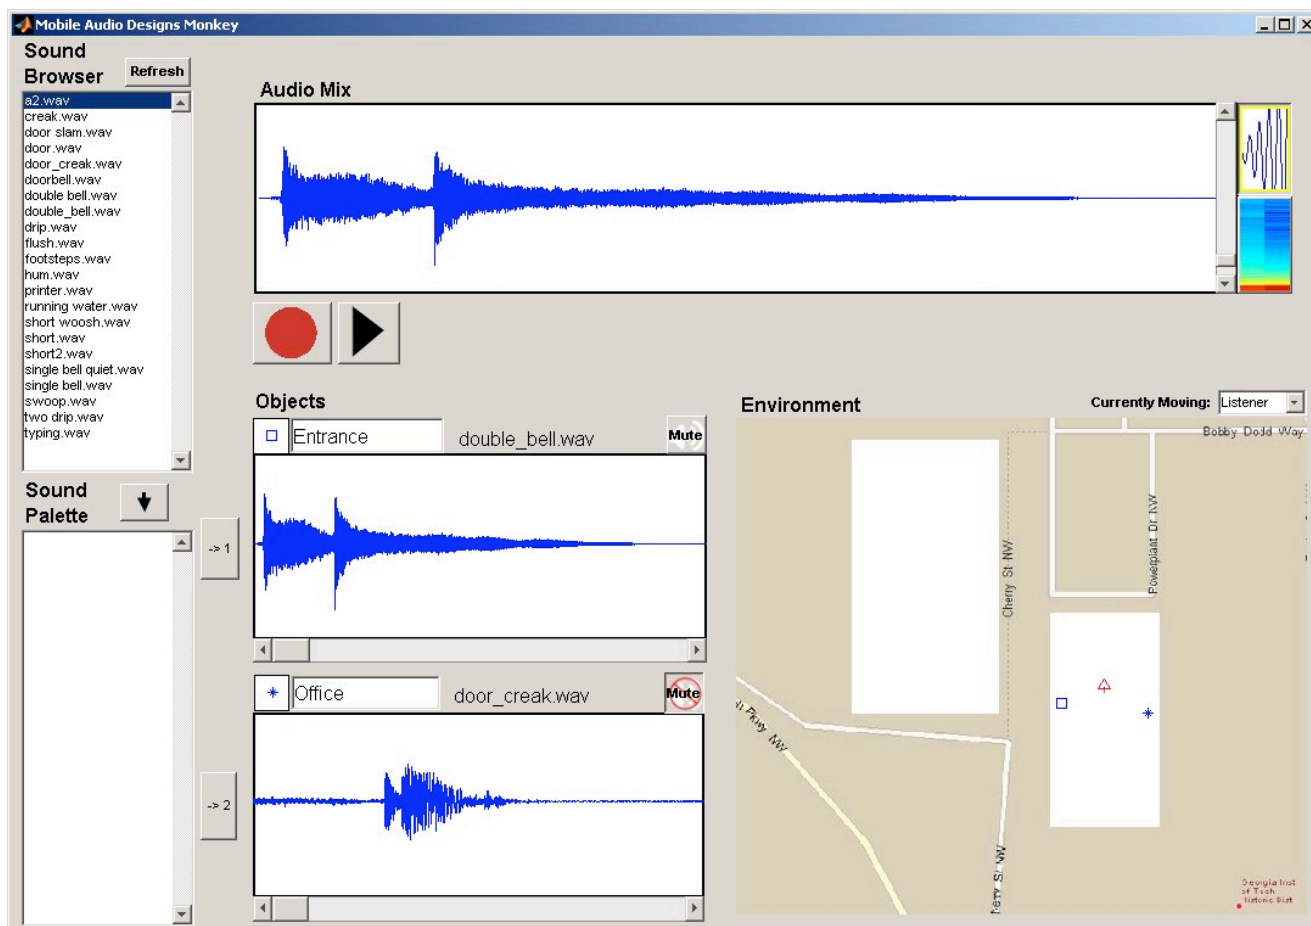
Mobile Audio Designs Monkey

Sound Browser
Refresh

a2.wav
creak.wav
door slam.wav
door.wav
door_creak.wav
doorbell.wav
double bell.wav
double_bell.wav
drip.wav
flush.wav
footsteps.wav
hum.wav
printer.wav
running water.wav
short woosh.wav
short.wav
short2.wav
single bell quiet.wav
single bell.wav
swoop.wav
two drip.wav
typing.wav

Sound Palette

-> 1

-> 2

Audio Mix

Objects

Entrance
double_bell.wav
Mute

Office
door_creak.wav
Mute

Environment
Currently Moving: Listener

Bobby Dodd Way
Cherry St NW
Powerplant Dr NW
Pkwy NW
herry St NW
Georgia Inst of Tech Historic Dist